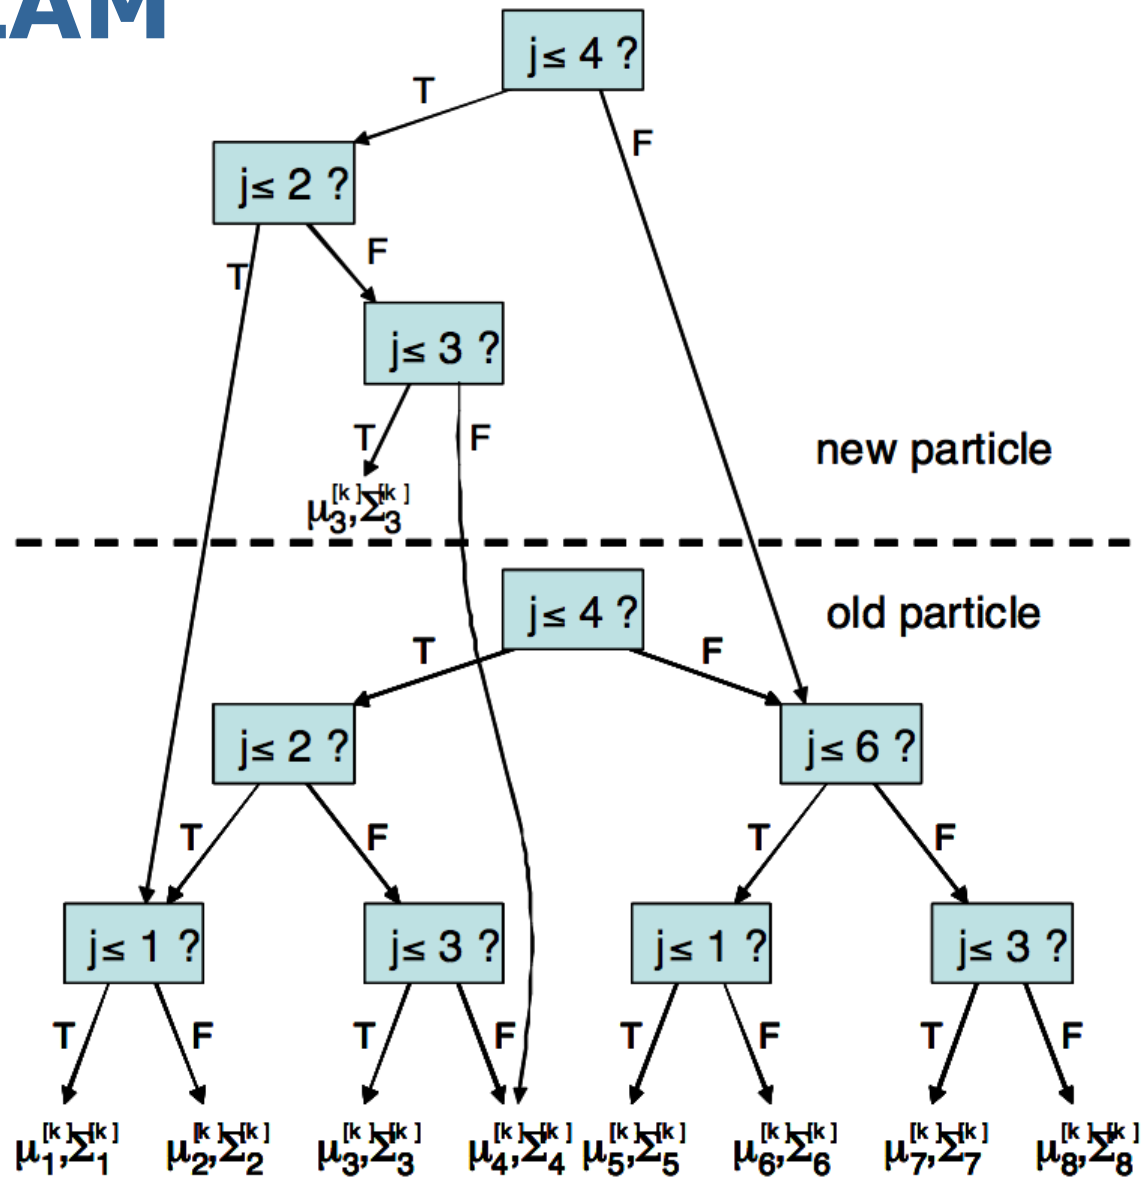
LAM

j≤ 4 ?
T
F
j≤ 2 ?
T
F
j≤ 3 ?
T
F
$\mu_3^{[k]},\Sigma_3^{[k]}$
new particle

j≤ 4 ?
old particle
T
F
j≤ 2 ?
j≤ 6 ?
T
F
T
F
j≤ 1 ?
j≤ 3 ?
j≤ 1 ?
j≤ 3 ?
T
F
T
F
T
F
T
F
$\mu_1^{[k]},\Sigma_1^{[k]}$ $\mu_2^{[k]},\Sigma_2^{[k]}$ $\mu_3^{[k]},\Sigma_3^{[k]}$ $\mu_4^{[k]},\Sigma_4^{[k]}$ $\mu_5^{[k]},\Sigma_5^{[k]}$ $\mu_6^{[k]},\Sigma_6^{[k]}$ $\mu_7^{[k]},\Sigma_7^{[k]}$ $\mu_8^{[k]},\Sigma_8^{[k]}$